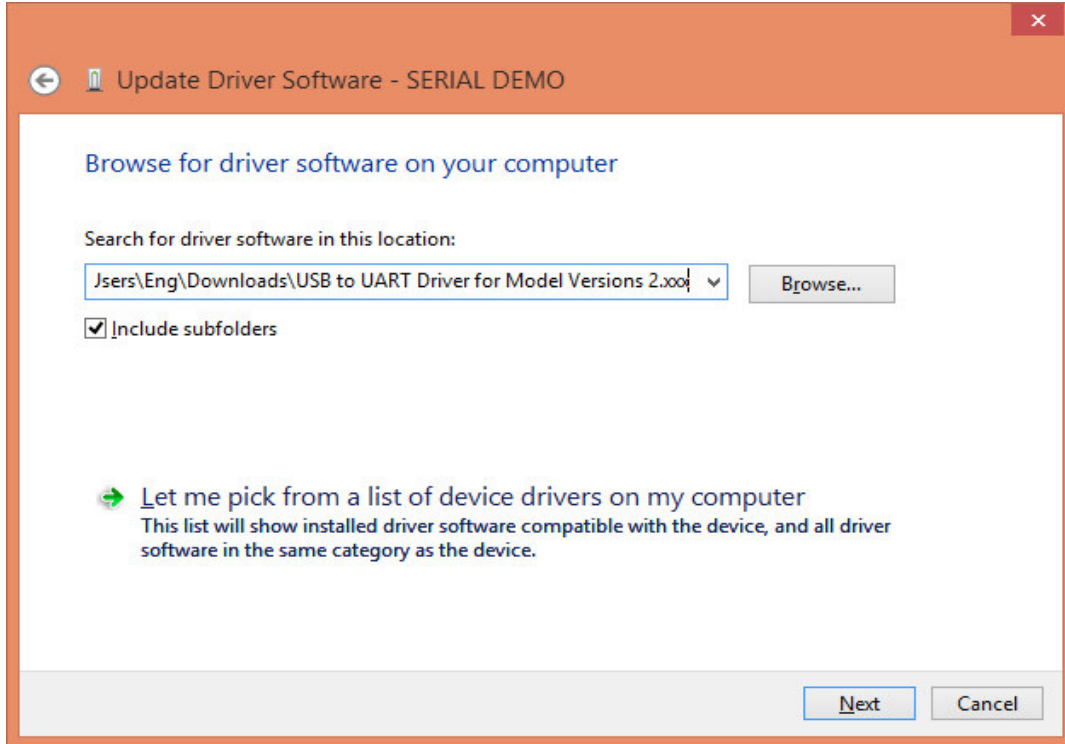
Update Driver Software - SERIAL DEMO

Browse for driver software on your computer

Search for driver software in this location:

Jsers\Eng\Downloads\USB to UART Driver for Model Versions 2.xxx

Browse...

Include subfolders

Let me pick from a list of device drivers on my computer
This list will show installed driver software compatible with the device, and all driver software in the same category as the device.

Next
Cancel